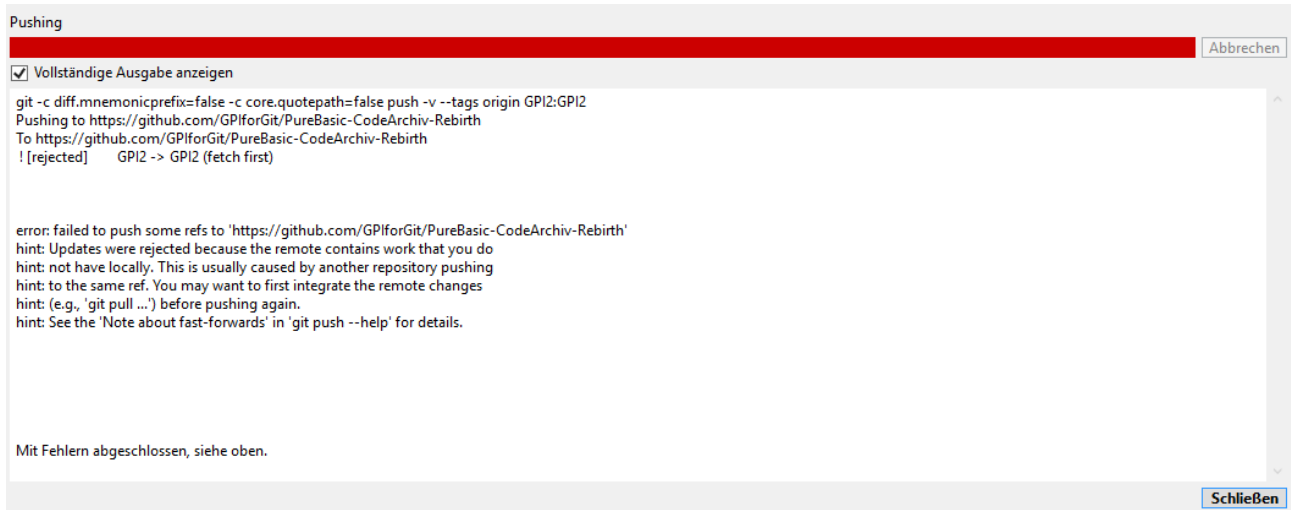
Pushing

Abbrechen

Vollständige Ausgabe anzeigen

git -c diff.mnemonicprefix=false -c core.quotepath=false push -v --tags origin GPI2:GPI2
Pushing to https://github.com/GPIforGit/PureBasic-CodeArchiv-Rebirth
To https://github.com/GPIforGit/PureBasic-CodeArchiv-Rebirth
! [rejected] GPI2 -> GPI2 (fetch first)

error: failed to push some refs to 'https://github.com/GPIforGit/PureBasic-CodeArchiv-Rebirth'
hint: Updates were rejected because the remote contains work that you do
hint: not have locally. This is usually caused by another repository pushing
hint: to the same ref. You may want to first integrate the remote changes
hint: (e.g., 'git pull ...') before pushing again.
hint: See the 'Note about fast-forwards' in 'git push --help' for details.

Mit Fehlern abgeschlossen, siehe oben.

Schließen